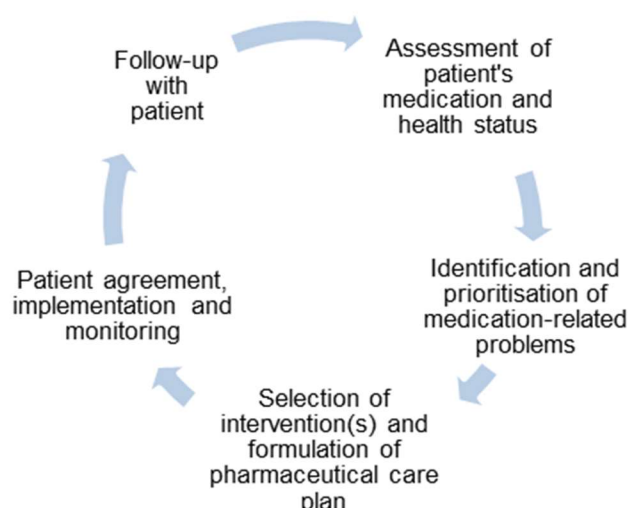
Follow-up with patient

Assessment of patient's medication and health status

Identification and prioritisation of medication-related problems

Selection of intervention(s) and formulation of pharmaceutical care plan

Patient agreement, implementation and monitoring